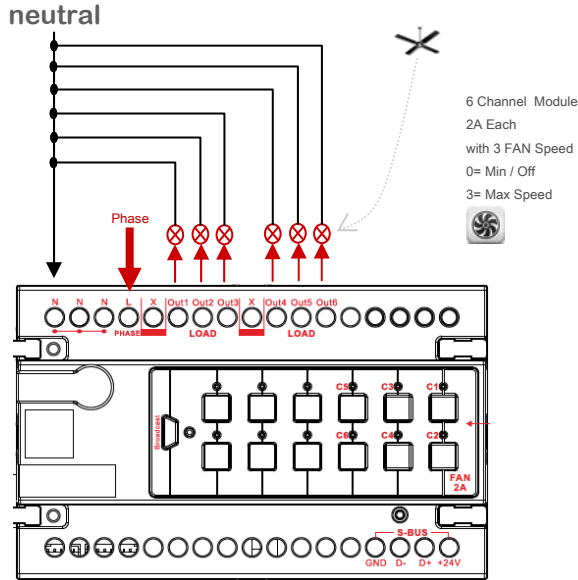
neutral

6 Channel Module
2A Each
with 3 FAN Speed
0= Min / Off
3= Max Speed

Phase

N N N L X Out1 Out2 Out3 X Out4 Out5 Out6
PHASE LOAD LOAD

Broadcast

C5 C3 C1
C6 C4 C2

FAN
2A

S-BUS
GND D- D+ +24V